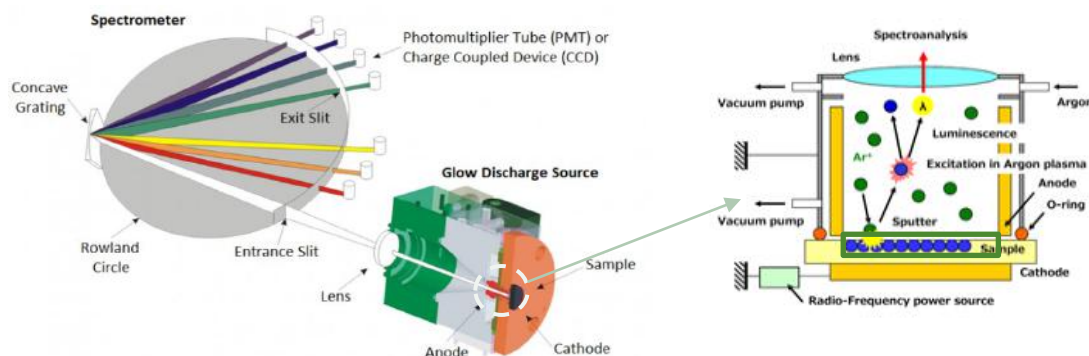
Spectrometer

Photomultiplier Tube (PMT) or Charge Coupled Device (CCD)

Concave Grating

Exit Slit

Glow Discharge Source

Rowland Circle

Entrance Slit

Sample

Lens

Anode

Cathode

Spectroanalysis

Lens

Vacuum pump

Argon

λ

Luminescence

Ar⁺

Excitation in Argon plasma

Anode

Vacuum pump

Sputter

O-ring

Sample

Cathode

Radio-Frequency power source